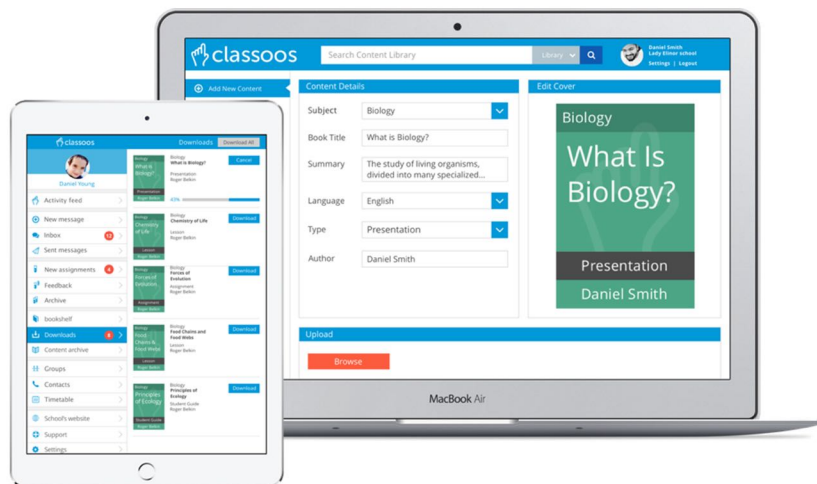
classoos

Search Content Library

Library

Daniel Smith
Lady Elmar school

Settings | Logout

Add New Content

Content Details

Subject Biology

Book Title What is Biology?

Summary The study of living organisms, divided into many specialized...

Language English

Type Presentation

Author Daniel Smith

Edit Cover

Biology

What Is Biology?

Presentation

Daniel Smith

Upload

Browse

MacBook Air

classoos

Downloads Download All

Daniel Young

Activity feed

New message

Inbox 12

Sent messages

New assignments 4

Feedback

Archive

bookshelf

Downloads 8

Content archive

Groups

Contacts

Timetable

School's website

Support

Settings

Biology
What is Biology?
Presentation
Roger Belkin

Cancel

40%

Biology
Chemistry of Life
Lesson
Roger Belkin

Download

Biology
Forces of Evolution
Assignment
Roger Belkin

Download

Biology
Food Chains and Food Webs
Lesson
Roger Belkin

Download

Biology
Principles of Ecology
Student Guide
Roger Belkin

Download